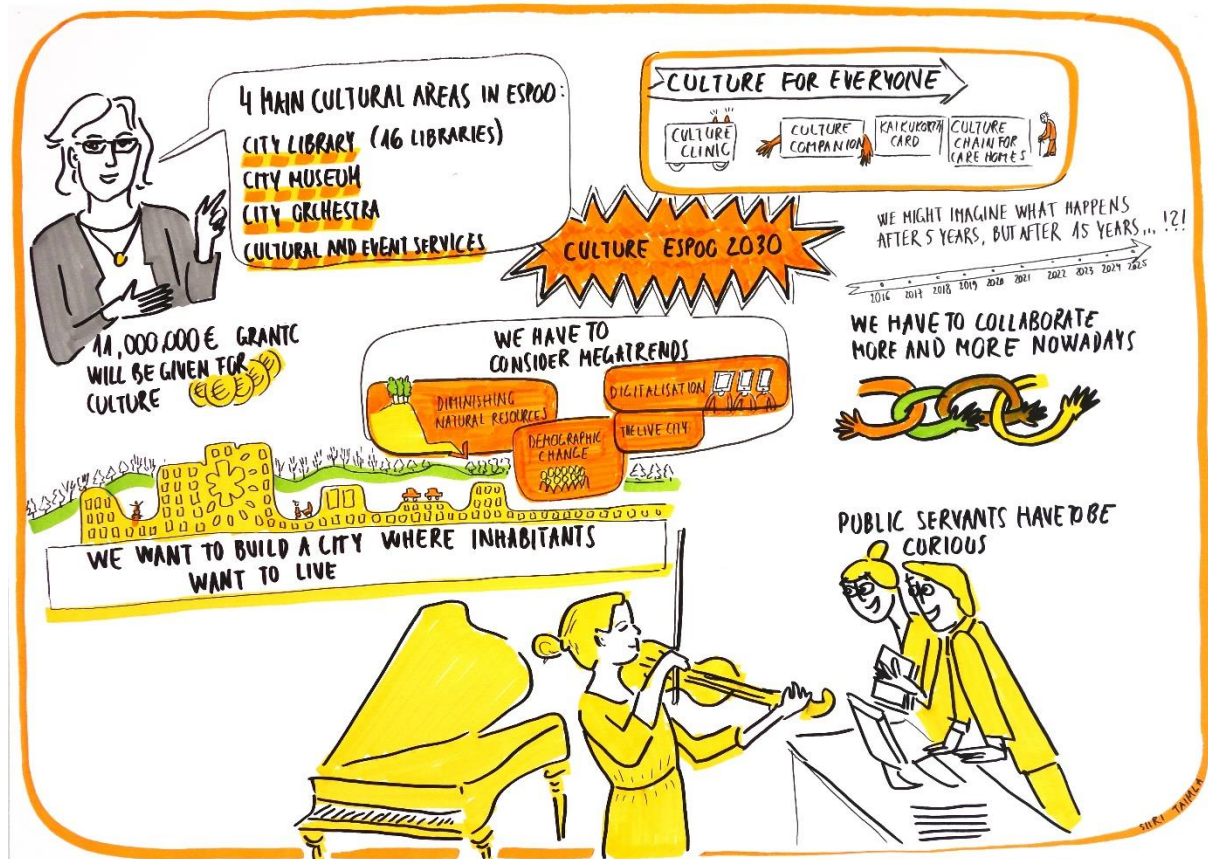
4 MAIN CULTURAL AREAS IN ESPOO:
CITY LIBRARY (16 LIBRARIES)
CITY MUSEUM
CITY ORCHESTRA
CULTURAL AND EVENT SERVICES

CULTURE FOR EVERYONE

CULTURE CLINIC

CULTURE COMPANION

KAIKUKORTTI CARD

CULTURE CHAIN FOR CARE HOMES

CULTURE ESPOO 2030

WE MIGHT IMAGINE WHAT HAPPENS AFTER 5 YEARS, BUT AFTER 15 YEARS... !?!

2016 2017 2018 2019 2020 2021 2022 2023 2024 2025

11,000,000€ GRANTS WILL BE GIVEN FOR CULTURE

WE HAVE TO CONSIDER MEGATRENDS

DIMINISHING NATURAL RESOURCES

DIGITALISATION

DEMOGRAPHIC CHANGE

THE LIVE CITY

WE HAVE TO COLLABORATE MORE AND MORE NOWADAYS

WE WANT TO BUILD A CITY WHERE INHABITANTS WANT TO LIVE

PUBLIC SERVANTS HAVE TO BE CURIOUS

SIIRI TAIMLA